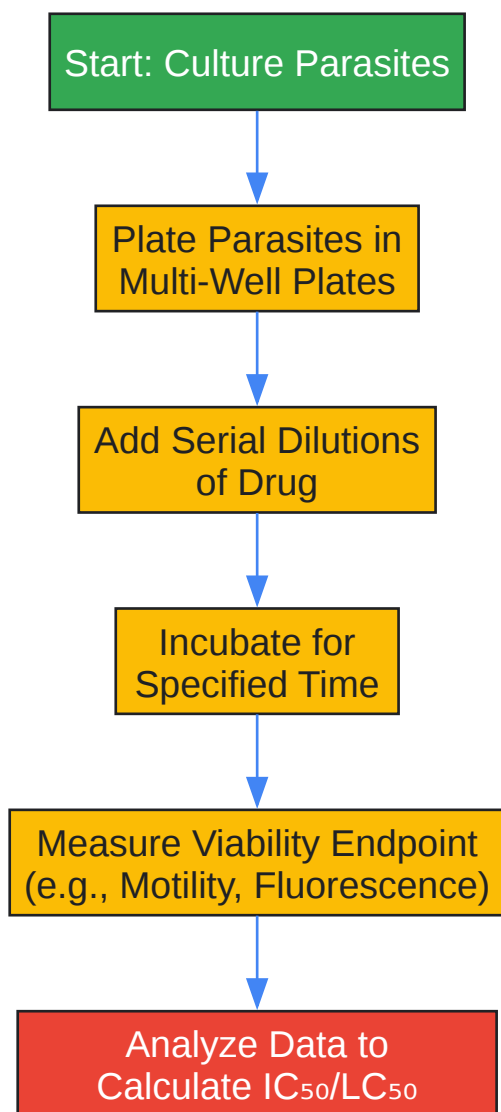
Start: Culture Parasites

Plate Parasites in Multi-Well Plates

Add Serial Dilutions of Drug

Incubate for Specified Time

Measure Viability Endpoint (e.g., Motility, Fluorescence)

Analyze Data to Calculate $IC_{50}$/$LC_{50}$